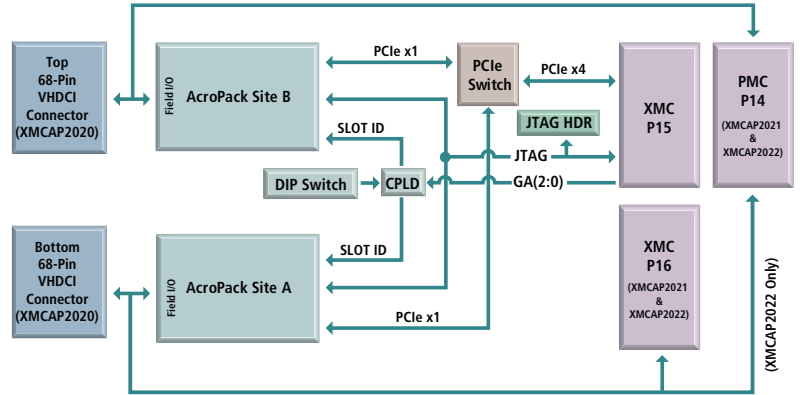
Top 68-Pin VHDCI Connector (XMCAP2020)

Field I/O

AcroPack Site B

PCIe x1

PCIe Switch

PCIe x4

XMC P15

PMC P14 (XMCAP2021 & XMCAP2022)

JTAG HDR

SLOT ID

JTAG

DIP Switch

CPLD

GA(2:0)

Bottom 68-Pin VHDCI Connector (XMCAP2020)

SLOT ID

Field I/O

AcroPack Site A

XMC P16 (XMCAP2021 & XMCAP2022)

PCIe x1

(XMCAP2022 Only)